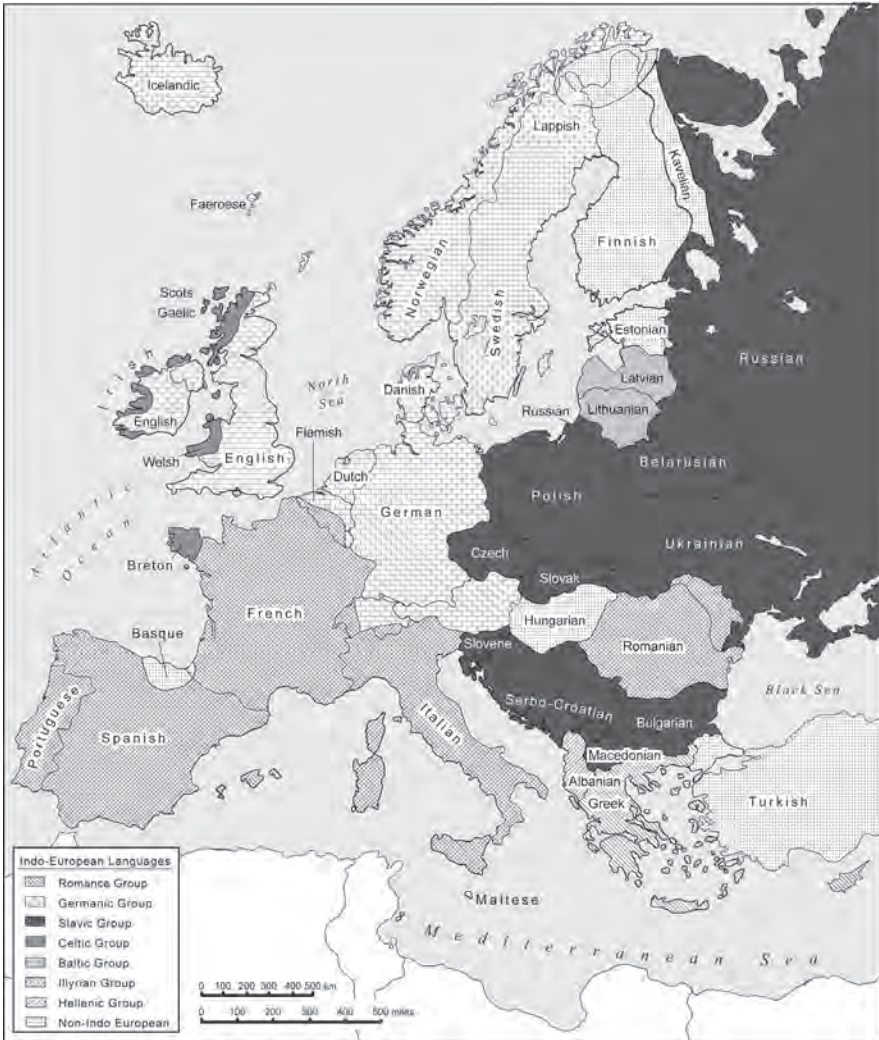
Icelandic

Faeroese

Lappish

Karelian

Finnish

Norwegian

Swedish

Scots Gaelic

Estonian

Russian

Irish

North Sea

Danish

Latvian

Lithuanian

Russian

English

Flemish

Welsh

English

Dutch

Belarusian

Polish

Atlantic Ocean

German

Czech

Ukrainian

Breton

Slovak

French

Hungarian

Romanian

Basque

Slovene

Black Sea

Serbo-Croatian

Portuguese

Spanish

Italian

Bulgarian

Macedonian

Albanian

Turkish

Greek

Maltese

Mediterranean Sea

Indo-European Languages

Romance Group

Germanic Group

Slavic Group

Celtic Group

Baltic Group

Illyrian Group

Hellanic Group

Non-Indo European

0 100 200 300 400 500 km

0 100 200 300 400 500 miles